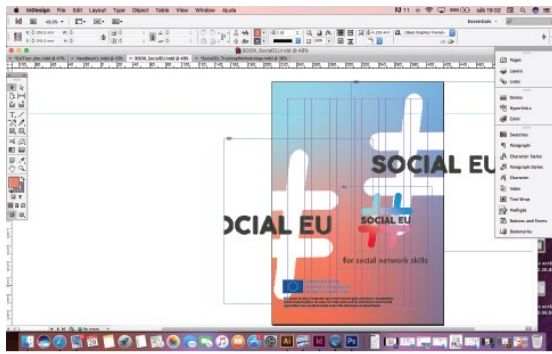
InDesign File Edit Layout Type Object Table View Window Ajuda

Essentials

BOOK_SocialEU.indd @ 48%

SOCIAL EU

SOCIAL EU

SOCIAL EU

for social network skills

Pages
Layers
Links
Stroke
Hyperlinks
Color
Swatches
Paragraph
Character Styles
Paragraph Styles
Character
Index
Text Wrap
Pathfinder
Buttons and Forms
Bookmarks